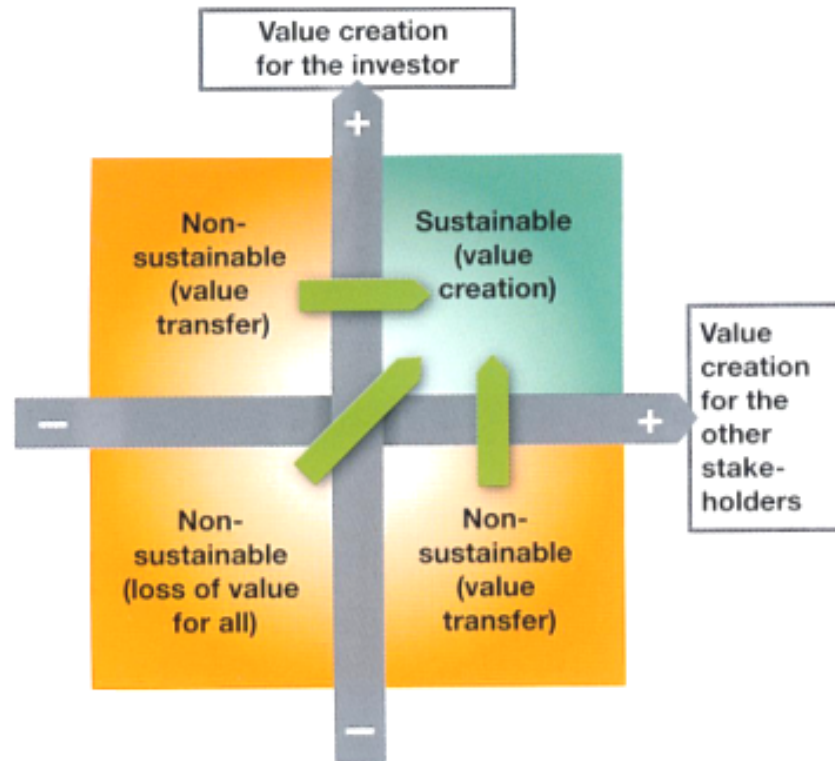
Value creation for the investor

+

Non-sustainable (value transfer)

Sustainable (value creation)

Value creation for the other stakeholders

−

+

Non-sustainable (loss of value for all)

Non-sustainable (value transfer)

−